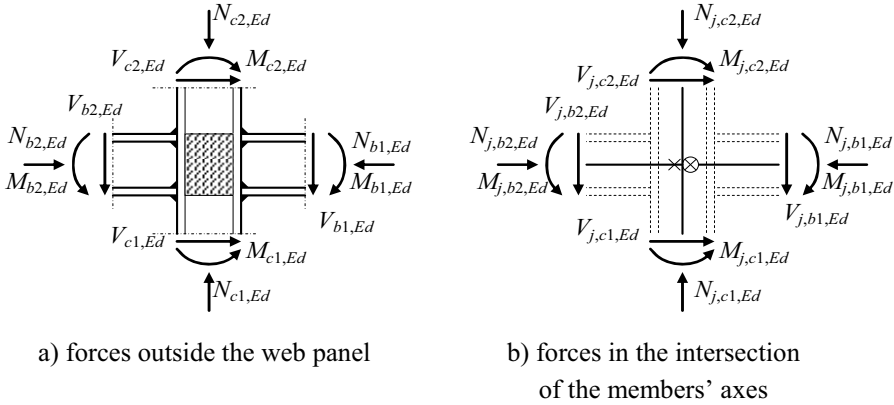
$N_{c2,Ed}$
$V_{c2,Ed}$
$M_{c2,Ed}$
$V_{b2,Ed}$
$N_{b2,Ed}$
$M_{b2,Ed}$
$N_{b1,Ed}$
$M_{b1,Ed}$
$V_{b1,Ed}$
$V_{c1,Ed}$
$M_{c1,Ed}$
$N_{c1,Ed}$

a) forces outside the web panel

$N_{j,c2,Ed}$
$V_{j,c2,Ed}$
$M_{j,c2,Ed}$
$V_{j,b2,Ed}$
$N_{j,b2,Ed}$
$M_{j,b2,Ed}$
$N_{j,b1,Ed}$
$M_{j,b1,Ed}$
$V_{j,b1,Ed}$
$V_{j,c1,Ed}$
$M_{j,c1,Ed}$
$N_{j,c1,Ed}$

b) forces in the intersection of the members' axes